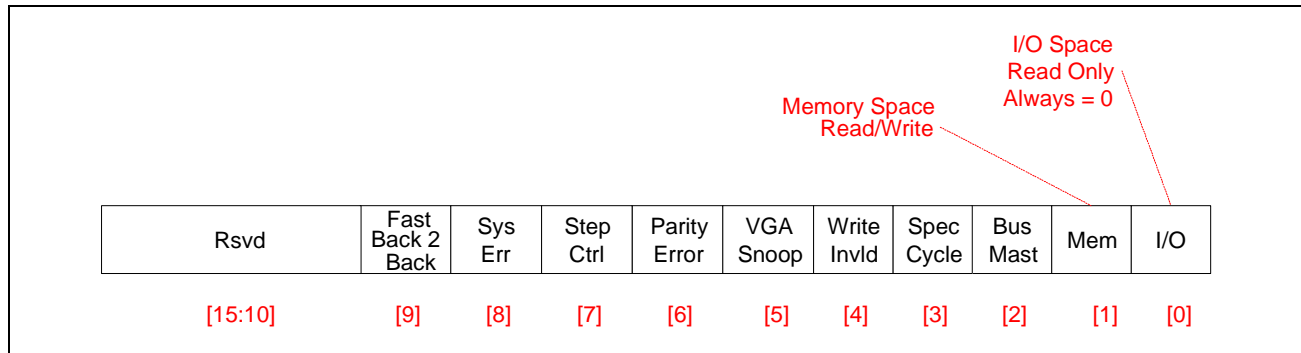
I/O Space
Read Only
Always = 0

Memory Space
Read/Write

| Rsvd | Fast Back 2 Back | Sys Err | Step Ctrl | Parity Error | VGA Snoop | Write Invld | Spec Cycle | Bus Mast | Mem | I/O |
|---|---|---|---|---|---|---|---|---|---|---|
| [15:10] | [9] | [8] | [7] | [6] | [5] | [4] | [3] | [2] | [1] | [0] |